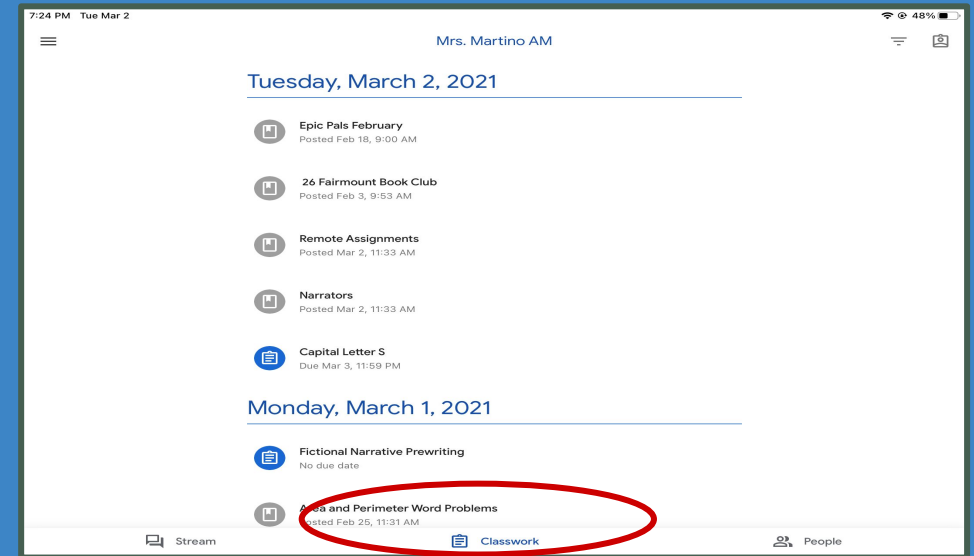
7:24 PM Tue Mar 2

48%

Mrs. Martino AM

Tuesday, March 2, 2021

Epic Pals February
Posted Feb 18, 9:00 AM

26 Fairmount Book Club
Posted Feb 3, 9:53 AM

Remote Assignments
Posted Mar 2, 11:33 AM

Narrators
Posted Mar 2, 11:33 AM

Capital Letter S
Due Mar 3, 11:59 PM

Monday, March 1, 2021

Fictional Narrative Prewriting
No due date

A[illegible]ea and Perimeter Word Problems
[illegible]osted Feb 25, 11:31 AM

Stream

Classwork

People